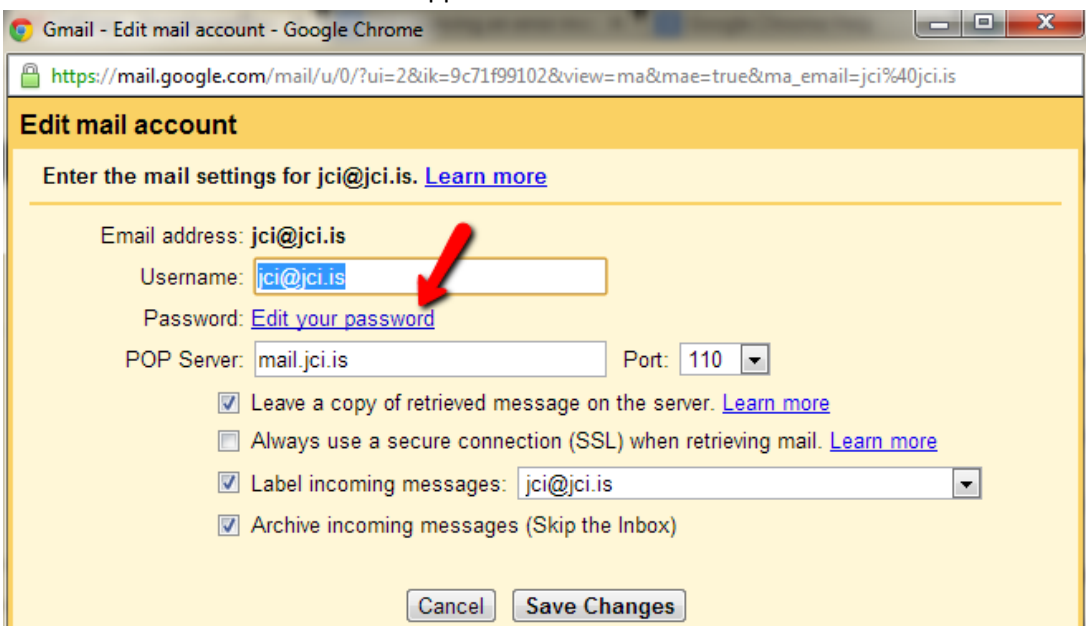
Gmail - Edit mail account - Google Chrome

https://mail.google.com/mail/u/0/?ui=2&ik=9c71f99102&view=ma&mae=true&ma_email=jci%40jci.is

Edit mail account

Enter the mail settings for jci@jci.is. Learn more

Email address: jci@jci.is

Username: jci@jci.is

Password: Edit your password

POP Server: mail.jci.is

Port: 110

Leave a copy of retrieved message on the server. Learn more

Always use a secure connection (SSL) when retrieving mail. Learn more

Label incoming messages: jci@jci.is

Archive incoming messages (Skip the Inbox)

Cancel

Save Changes